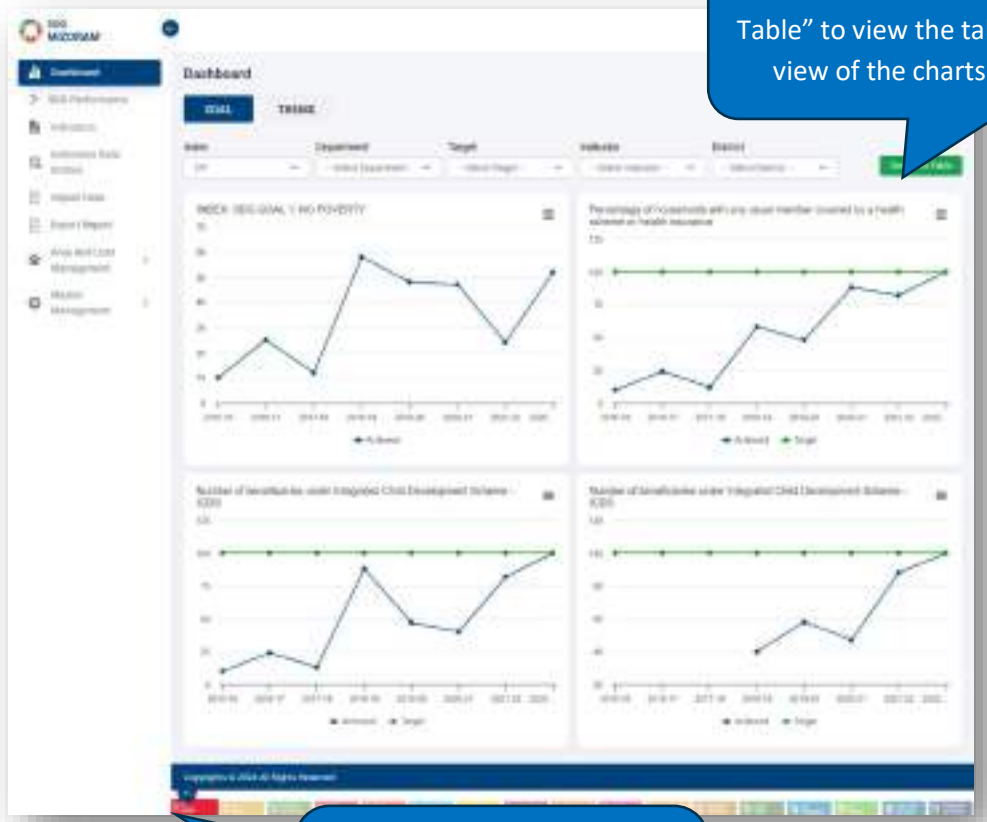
Table” to view the ta
view of the charts

SDG MIZORAM

Dashboard
SDG Performance
Indicators
Indicators Data Entries
Import Data
Export Report
Area And Unit Management
Master Management

Dashboard

GOAL
THEME

Index
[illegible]
Department
- Select Department -
Target
- Select Target -
Indicator
- Select Indicator -
District
- Select District -

INDEX: SDG GOAL 1: NO POVERTY

Achieved

Percentage of households with any usual member covered by a health scheme or health insurance

Achieved
Target

Number of beneficiaries under Integrated Child Development Scheme - ICDS

Achieved
Target

Number of beneficiaries under Integrated Child Development Scheme - ICDS

Achieved
Target

Copyrights © 2024 All Rights Reserved